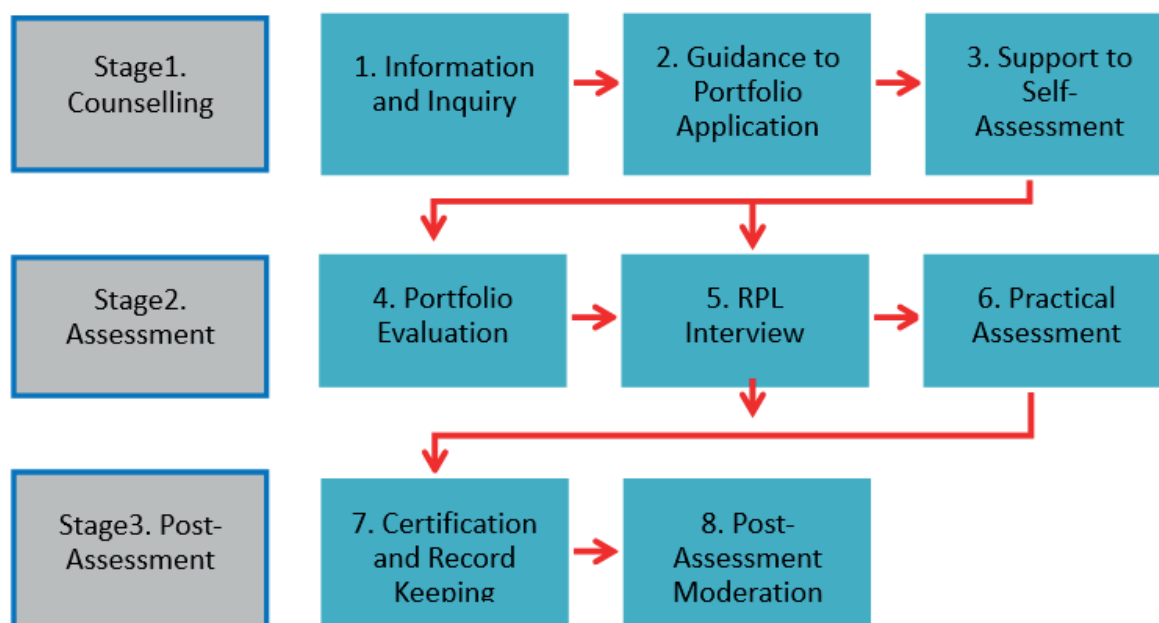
Stage1. Counselling

1. Information and Inquiry

2. Guidance to Portfolio Application

3. Support to Self-Assessment

Stage2. Assessment

4. Portfolio Evaluation

5. RPL Interview

6. Practical Assessment

Stage3. Post-Assessment

7. Certification and Record Keeping

8. Post-Assessment Moderation